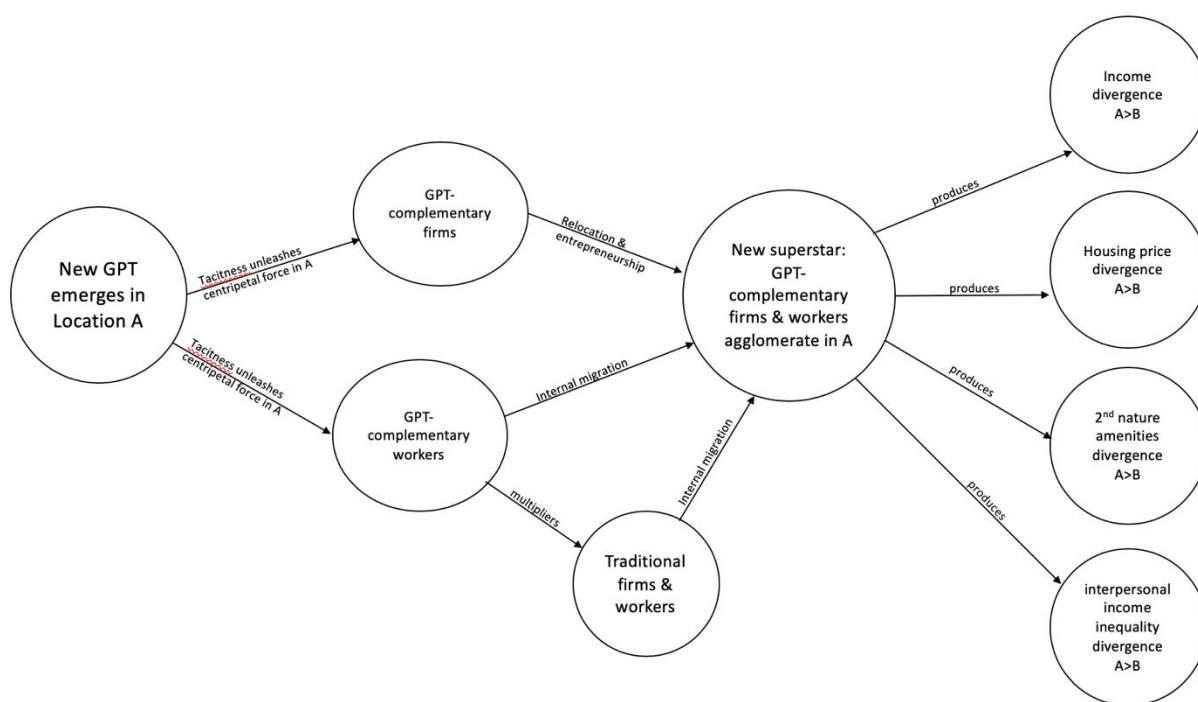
New GPT emerges in Location A

Tacitness unleashes centripetal force in A

Tacitness unleashes centripetal force in A

GPT-complementary firms

GPT-complementary workers

Relocation & entrepreneurship

Internal migration

multipliers

Traditional firms & workers

Internal migration

New superstar: GPT-complementary firms & workers agglomerate in A

produces

produces

produces

produces

Income divergence A>B

Housing price divergence A>B

$2^{nd}$ nature amenities divergence A>B

interpersonal income inequality divergence A>B